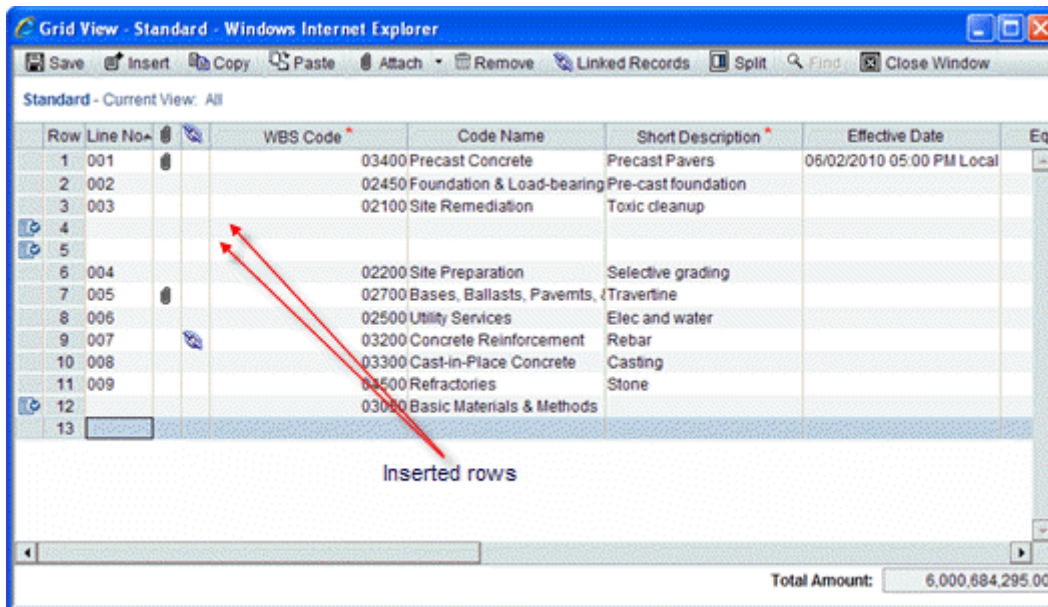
Grid View - Standard - Windows Internet Explorer

Save Insert Copy Paste Attach Remove Linked Records Split Find Close Window

Standard - Current View: All

| Row | Line No | | | WBS Code * | Code Name | Short Description * | Effective Date | Eq |
|---|---|---|---|---|---|---|---|---|
| 1 | 001 | | | 03400 | Precast Concrete | Precast Pavers | 06/02/2010 05:00 PM Local | |
| 2 | 002 | | | 02450 | Foundation & Load-bearing | Pre-cast foundation | | |
| 3 | 003 | | | 02100 | Site Remediation | Toxic cleanup | | |
| 4 | | | | | | | | |
| 5 | | | | | | | | |
| 6 | 004 | | | 02200 | Site Preparation | Selective grading | | |
| 7 | 005 | | | 02700 | Bases, Ballasts, Pavemts, & | Travertine | | |
| 8 | 006 | | | 02500 | Utility Services | Elec and water | | |
| 9 | 007 | | | 03200 | Concrete Reinforcement | Rebar | | |
| 10 | 008 | | | 03300 | Cast-in-Place Concrete | Casting | | |
| 11 | 009 | | | 03500 | Refractories | Stone | | |
| 12 | | | | 03050 | Basic Materials & Methods | | | |
| 13 | | | | | | | | |

Inserted rows

Total Amount: 6,000,684,295.00